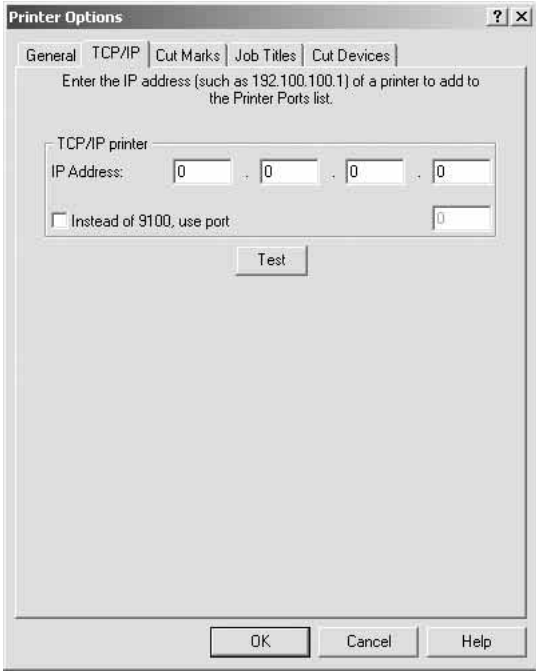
Printer Options
? X
General TCP/IP Cut Marks Job Titles Cut Devices

Enter the IP address (such as 192.100.100.1) of a printer to add to the Printer Ports list.

TCP/IP printer
IP Address: 0 . 0 . 0 . 0

Instead of 9100, use port 0

Test

OK Cancel Help